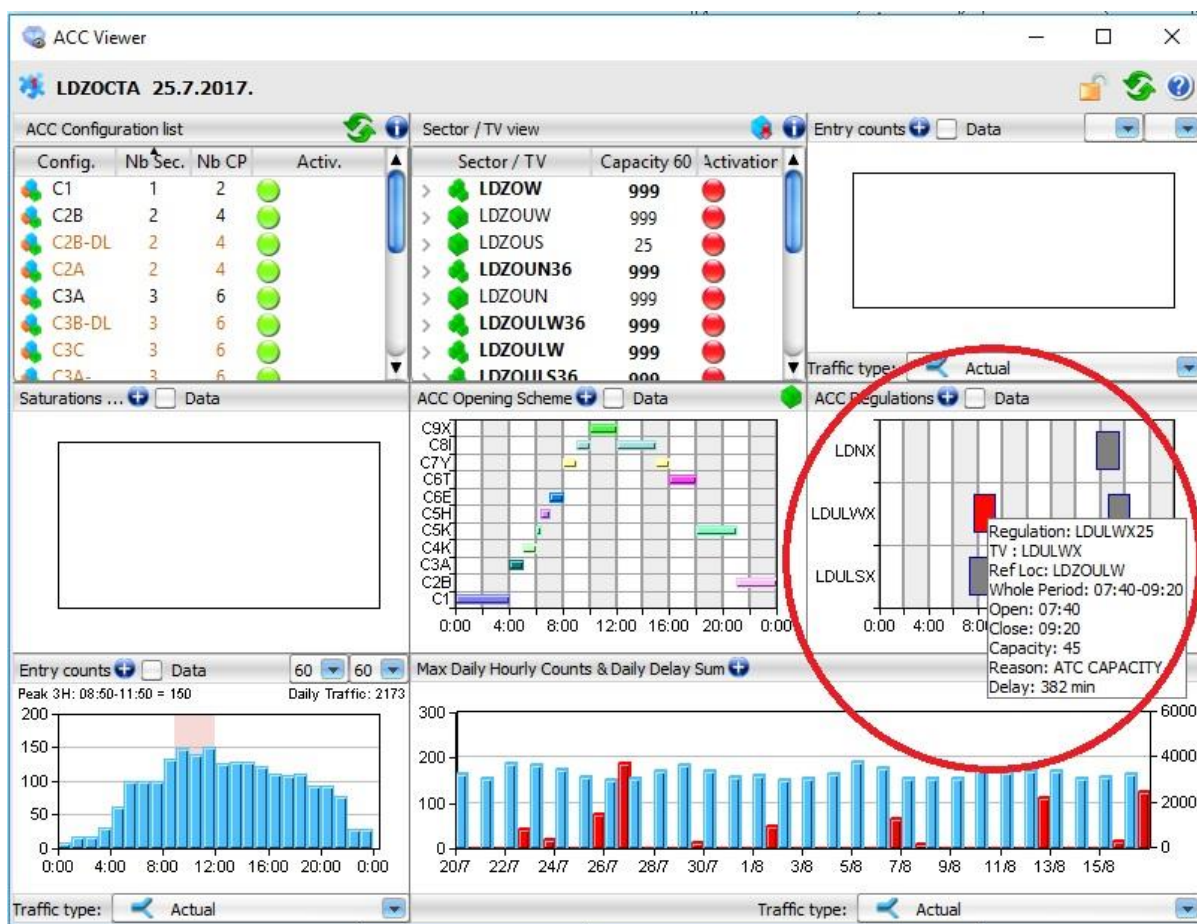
ACC Viewer

LDZOCTA 25.7.2017.

ACC Configuration list

| Config. | Nb Sec. | Nb CP | Activ. |
|---|---|---|---|
| C1 | 1 | 2 | |
| C2B | 2 | 4 | |
| C2B-DL | 2 | 4 | |
| C2A | 2 | 4 | |
| C3A | 3 | 6 | |
| C3B-DL | 3 | 6 | |
| C3C | 3 | 6 | |
| C3A- | 3 | 6 | |

Sector / TV view

| Sector / TV | Capacity 60 | Activation |
|---|---|---|
| LDZOW | 999 | |
| LDZOUW | 999 | |
| LDZOUS | 25 | |
| LDZOUN36 | 999 | |
| LDZOUN | 999 | |
| LDZOULW36 | 999 | |
| LDZOULW | 999 | |
| LDZOULS36 | 999 | |

Entry counts Data

Traffic type: Actual

Saturations ... Data

ACC Opening Scheme Data

C9X
C8I
C7Y
C6T
C6E
C5H
C5K
C4K
C3A
C2B
C1
0:00 4:00 8:00 12:00 16:00 20:00 0:00

ACC Regulations Data

LDNX
LDULWX
LDULSX
0:00 4:00 8:0

Regulation: LDULWX25
TV : LDULWX
Ref Loc: LDZOULW
Whole Period: 07:40-09:20
Open: 07:40
Close: 09:20
Capacity: 45
Reason: ATC CAPACITY
Delay: 382 min

Entry counts Data 60 60
Peak 3H: 08:50-11:50 = 150 Daily Traffic: 2173
200
150
100
50
0
0:00 4:00 8:00 12:00 16:00 20:00 0:00

Max Daily Hourly Counts & Daily Delay Sum
300
200
100
0
20/7 22/7 24/7 26/7 28/7 30/7 1/8 3/8 5/8 7/8 9/8 11/8 13/8 15/8
6000
4000
2000
0

Traffic type: Actual

Traffic type: Actual